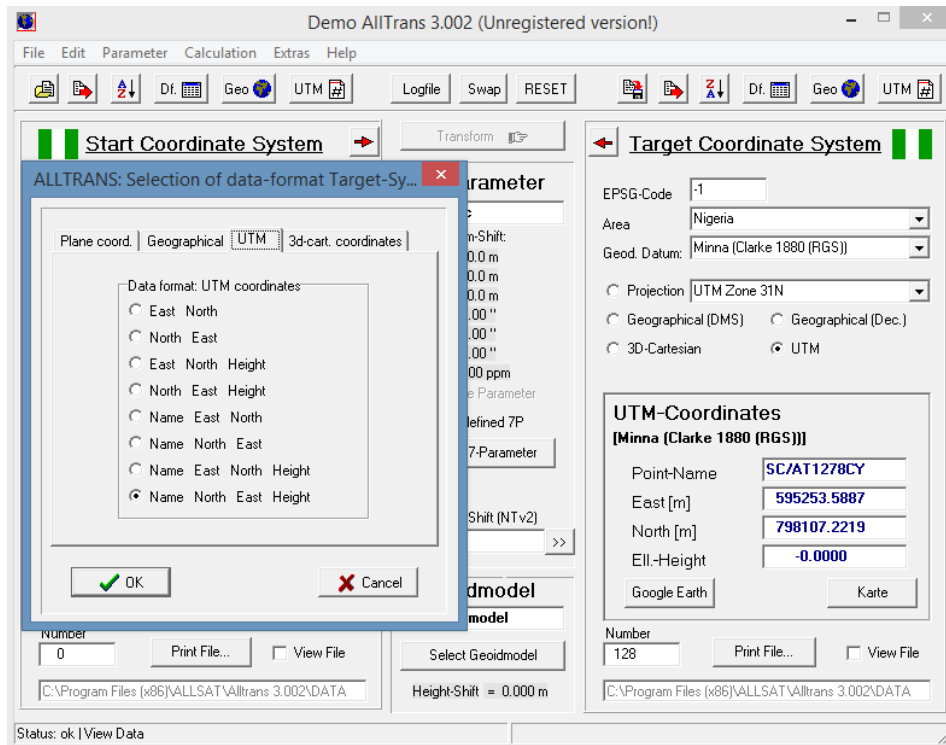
Demo AllTrans 3.002 (Unregistered version!)

File Edit Parameter Calculation Extras Help

Df. Geo UTM Logfile Swap RESET Df. Geo UTM

Start Coordinate System

Transform

Target Coordinate System

ALLTRANS: Selection of data-format Target-Sy...

Plane coord. Geographical UTM 3d-cart. coordinates

Data format: UTM coordinates
East North
North East
East North Height
North East Height
Name East North
Name North East
Name East North Height
Name North East Height

OK

Cancel

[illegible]arameter
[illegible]m-Shift:
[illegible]0.0 m
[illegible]0.0 m
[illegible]0.0 m
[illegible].00 ''
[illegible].00 ''
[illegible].00 ''
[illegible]00 ppm
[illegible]e Parameter
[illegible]efined 7P
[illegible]7-Parameter
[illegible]Shift (NTv2)
>>
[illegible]odmodel
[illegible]model

EPSG-Code -1
Area Nigeria
Geod. Datum: Minna (Clarke 1880 (RGS))
Projection UTM Zone 31N
Geographical (DMS) Geographical (Dec.)
3D-Cartesian UTM

UTM-Coordinates
[Minna (Clarke 1880 (RGS))]
Point-Name SC/AT1278CY
East [m] 595253.5887
North [m] 798107.2219
Ell.-Height -0.0000
Google Earth Karte

Number
0
Print File...
View File
C:\Program Files (x86)\ALLSAT\Alltrans 3.002\DATA

Select Geoidmodel
Height-Shift = 0.000 m

Number
128
Print File...
View File
C:\Program Files (x86)\ALLSAT\Alltrans 3.002\DATA

Status: ok | View Data